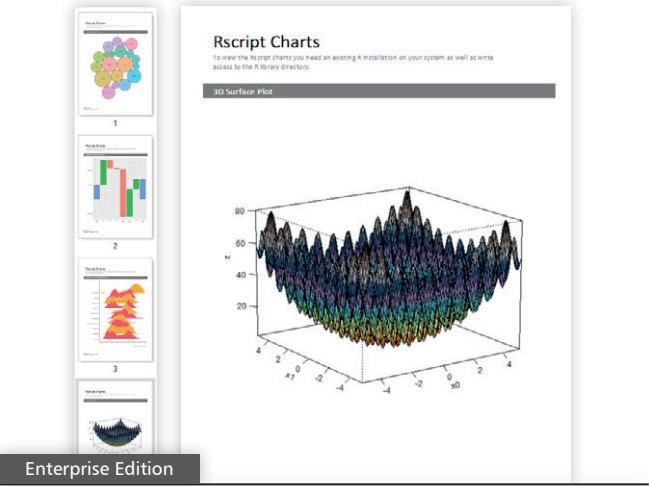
1

2

3

Rscript Charts

To view the Rscript charts you need an existing R installation on your system as well as write access to the R library directory.

3D Surface Plot

80
60
z
20
4
2
x1
0
-2
-4
-4
-2
0
x0
2
4

Enterprise Edition